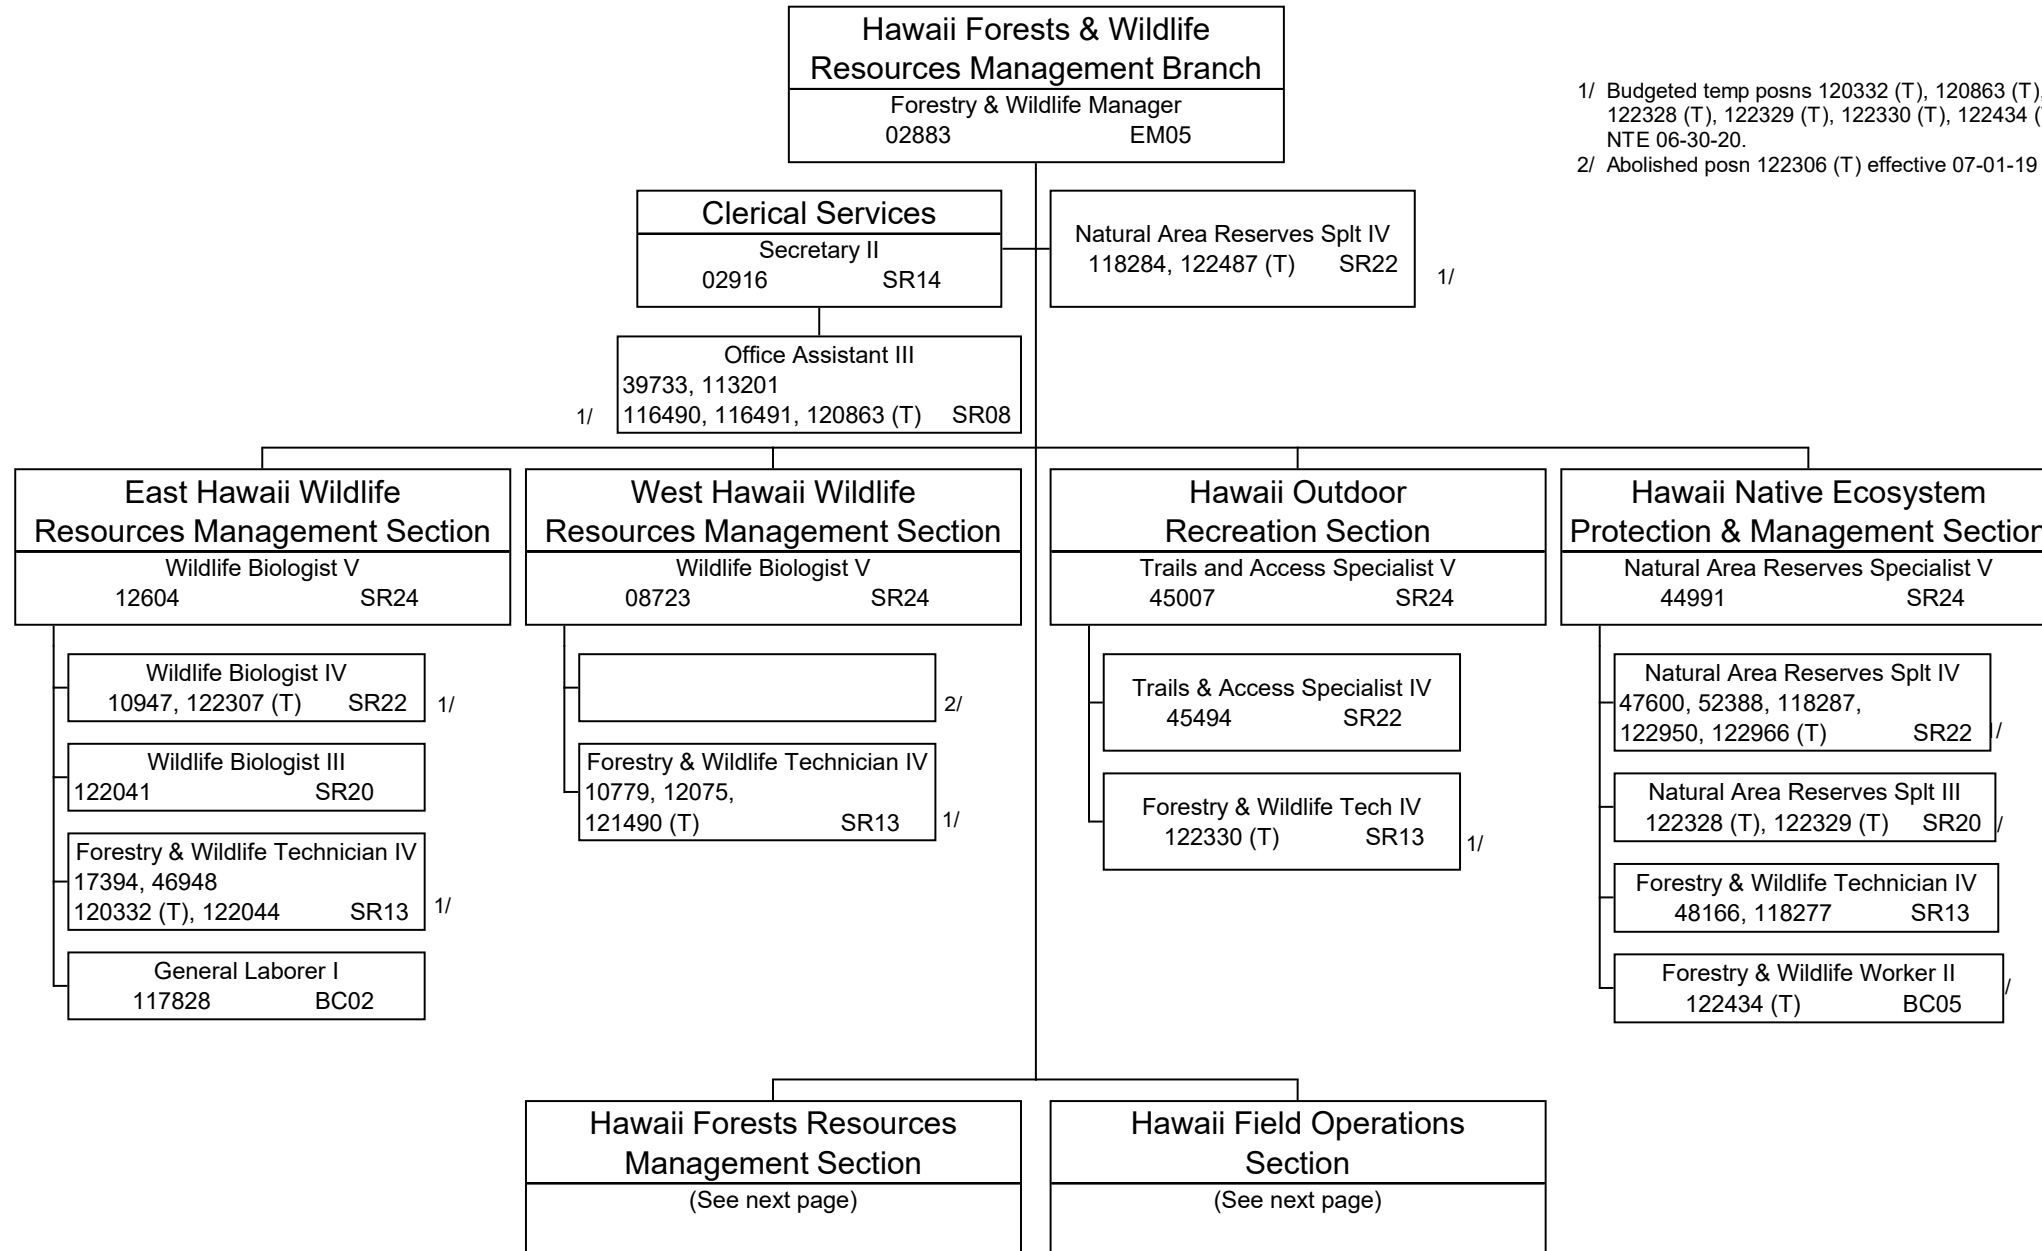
Hawaii Forests & Wildlife Resources Management Branch
Forestry & Wildlife Manager
02883 EM05

1/ Budgeted temp posns 120332 (T), 120863 (T), 122328 (T), 122329 (T), 122330 (T), 122434 ([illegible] NTE 06-30-20.
2/ Abolished posn 122306 (T) effective 07-01-19

Clerical Services
Secretary II
02916 SR14

Natural Area Reserves Splt IV
118284, 122487 (T) SR22
1/

Office Assistant III
39733, 113201
116490, 116491, 120863 (T) SR08
1/

East Hawaii Wildlife Resources Management Section
Wildlife Biologist V
12604 SR24

Wildlife Biologist IV
10947, 122307 (T) SR22
1/

Wildlife Biologist III
122041 SR20

Forestry & Wildlife Technician IV
17394, 46948
120332 (T), 122044 SR13
1/

General Laborer I
117828 BC02

West Hawaii Wildlife Resources Management Section
Wildlife Biologist V
08723 SR24

2/

Forestry & Wildlife Technician IV
10779, 12075,
121490 (T) SR13
1/

Hawaii Outdoor Recreation Section
Trails and Access Specialist V
45007 SR24

Trails & Access Specialist IV
45494 SR22

Forestry & Wildlife Tech IV
122330 (T) SR13
1/

Hawaii Native Ecosystem Protection & Management Sectior
Natural Area Reserves Specialist V
44991 SR24

Natural Area Reserves Splt IV
47600, 52388, 118287,
122950, 122966 (T) SR22
/

Natural Area Reserves Splt III
122328 (T), 122329 (T) SR20
/

Forestry & Wildlife Technician IV
48166, 118277 SR13

Forestry & Wildlife Worker II
122434 (T) BC05
/

Hawaii Forests Resources Management Section
(See next page)

Hawaii Field Operations Section
(See next page)